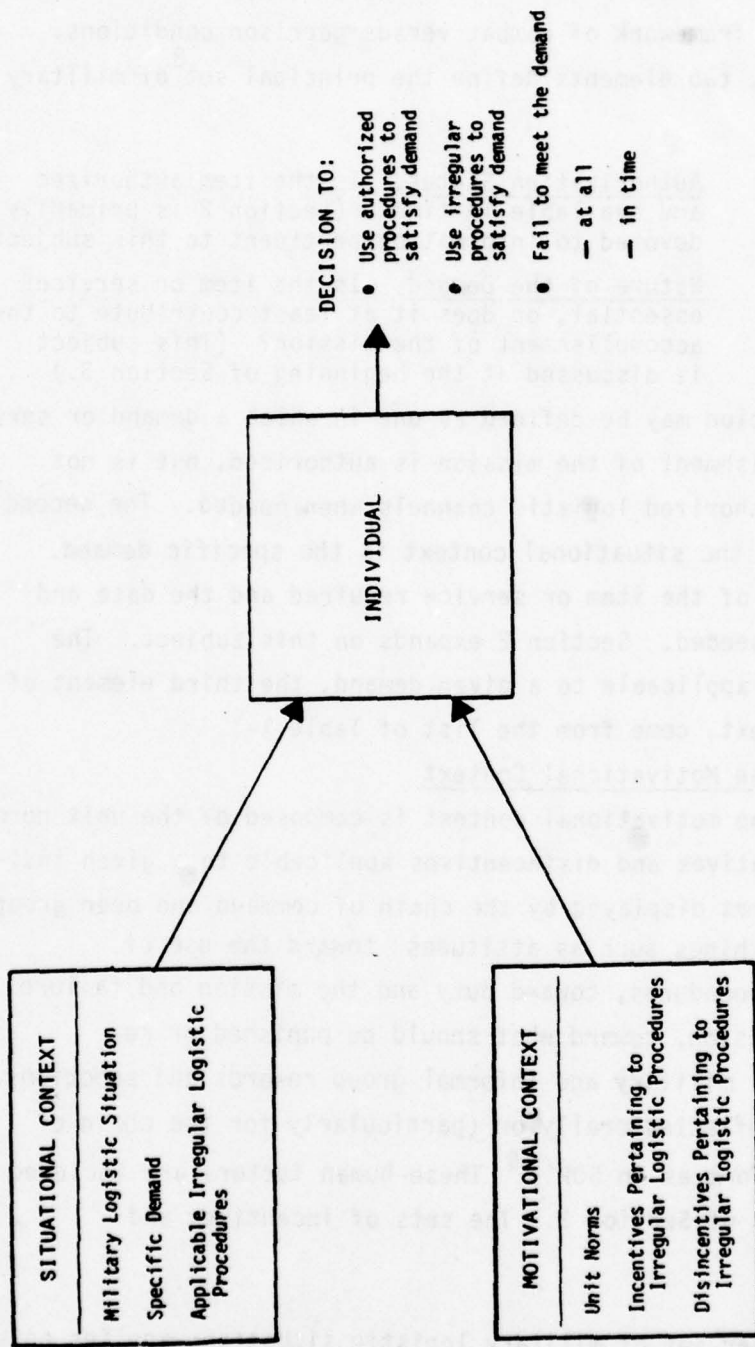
SITUATIONAL CONTEXT

Military Logistic Situation

Specific Demand

Applicable Irregular Logistic Procedures

MOTIVATIONAL CONTEXT

Unit Norms

Incentives Pertaining to Irregular Logistic Procedures

Disincentives Pertaining to Irregular Logistic Procedures

INDIVIDUAL

DECISION TO:

• Use authorized procedures to satisfy demand

• Use irregular procedures to satisfy demand

• Fail to meet the demand
— at all
— in time